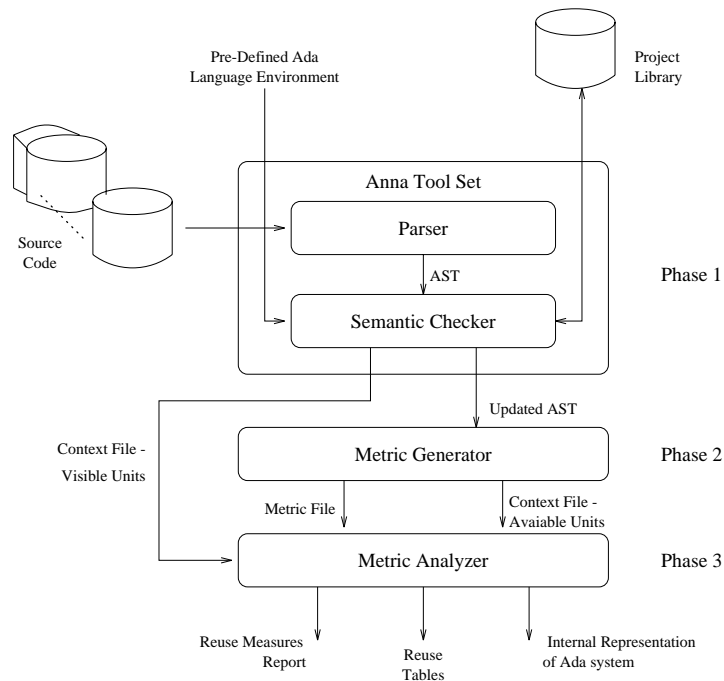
Pre-Defined Ada Language Environment

Project Library

Source Code

Anna Tool Set

Parser

AST

Semantic Checker

Phase 1

Updated AST

Context File - Visible Units

Metric Generator

Phase 2

Metric File

Context File - Avaiable Units

Metric Analyzer

Phase 3

Reuse Measures Report

Reuse Tables

Internal Representation of Ada system